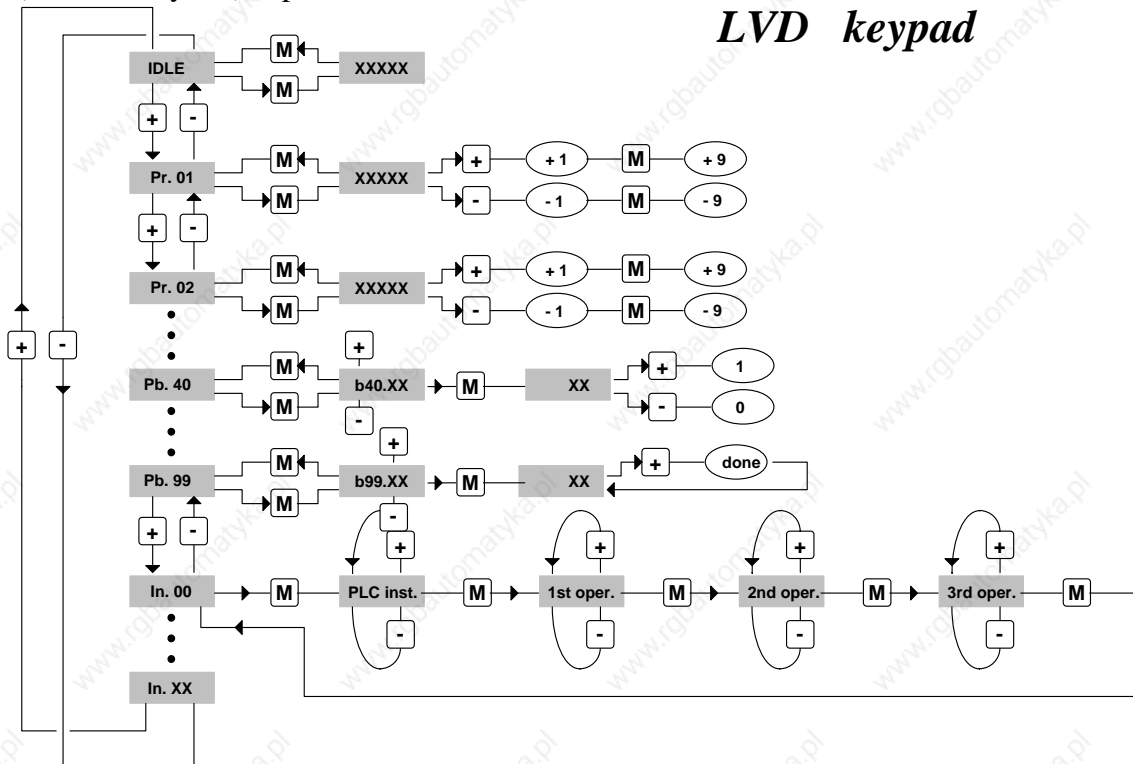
LVD keypad

IDLE
M
M
XXXXX
+
-
Pr. 01
M
M
XXXXX
+
+ 1
M
+ 9
-
- 1
M
- 9
+
-
Pr. 02
M
M
XXXXX
+
+ 1
M
+ 9
-
- 1
M
- 9
+
-
Pb. 40
M
M
+
b40.XX
-
M
XX
+
1
-
0
+
Pb. 99
M
M
b99.XX
M
XX
+
done
-
+
-
+
In. 00
M
PLC inst.
-
M
+
1st oper.
-
M
+
2nd oper.
-
M
+
3rd oper.
-
M
In. XX